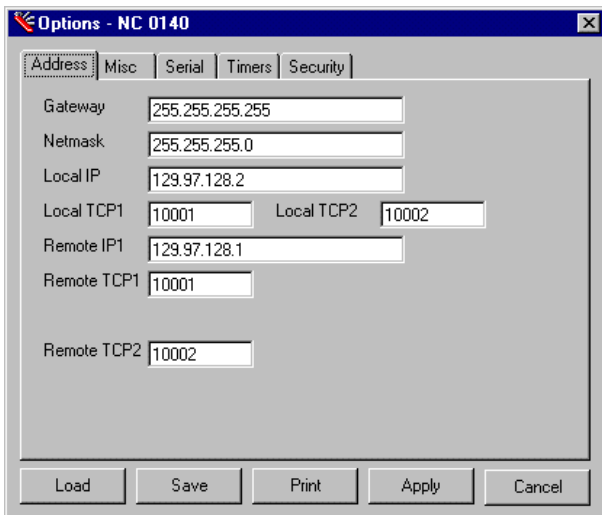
Options - NC 0140

Address | Misc | Serial | Timers | Security

Gateway 255.255.255.255
Netmask 255.255.255.0
Local IP 129.97.128.2
Local TCP1 10001 Local TCP2 10002
Remote IP1 129.97.128.1
Remote TCP1 10001

Remote TCP2 10002

Load Save Print Apply Cancel